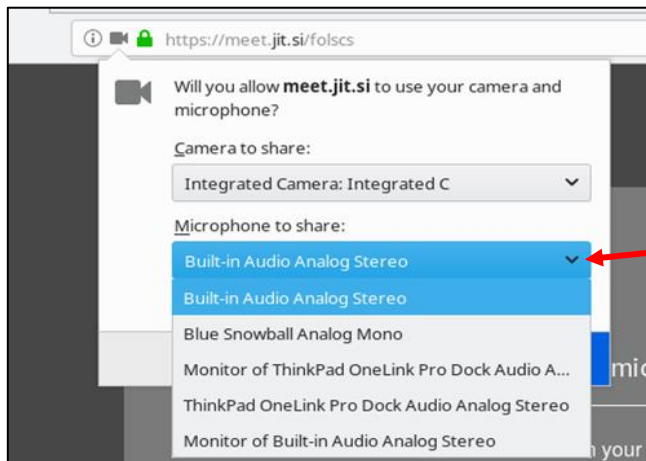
https://meet.jit.si/folscs

Will you allow **meet.jit.si** to use your camera and microphone?

Camera to share:

Integrated Camera: Integrated C

Microphone to share:

Built-in Audio Analog Stereo

Built-in Audio Analog Stereo

Blue Snowball Analog Mono

Monitor of ThinkPad OneLink Pro Dock Audio A...

ThinkPad OneLink Pro Dock Audio Analog Stereo

Monitor of Built-in Audio Analog Stereo

mic

n your